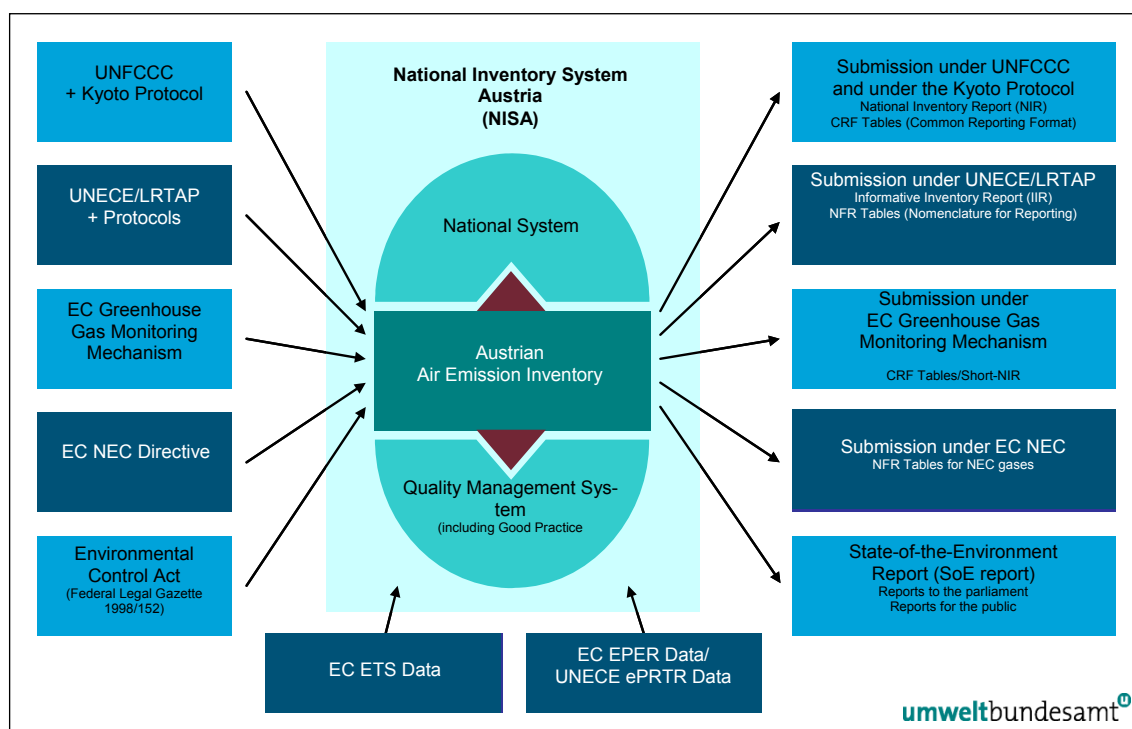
UNFCCC
+ Kyoto Protocol

UNECE/LRTAP
+ Protocols

EC Greenhouse Gas Monitoring Mechanism

EC NEC Directive

Environmental Control Act
(Federal Legal Gazette 1998/152)

National Inventory System Austria
(NISA)

National System

Austrian
Air Emission Inventory

Quality Management System
(including Good Practice

EC ETS Data

EC EPER Data/
UNECE ePRTR Data

Submission under UNFCCC and under the Kyoto Protocol
National Inventory Report (NIR)
CRF Tables (Common Reporting Format)

Submission under UNECE/LRTAP
Informative Inventory Report (IIR)
NFR Tables (Nomenclature for Reporting)

Submission under
EC Greenhouse Gas Monitoring Mechanism
CRF Tables/Short-NIR

Submission under EC NEC
NFR Tables for NEC gases

State-of-the-Environment Report (SoE report)
Reports to the parliament
Reports for the public

umweltbundesamt